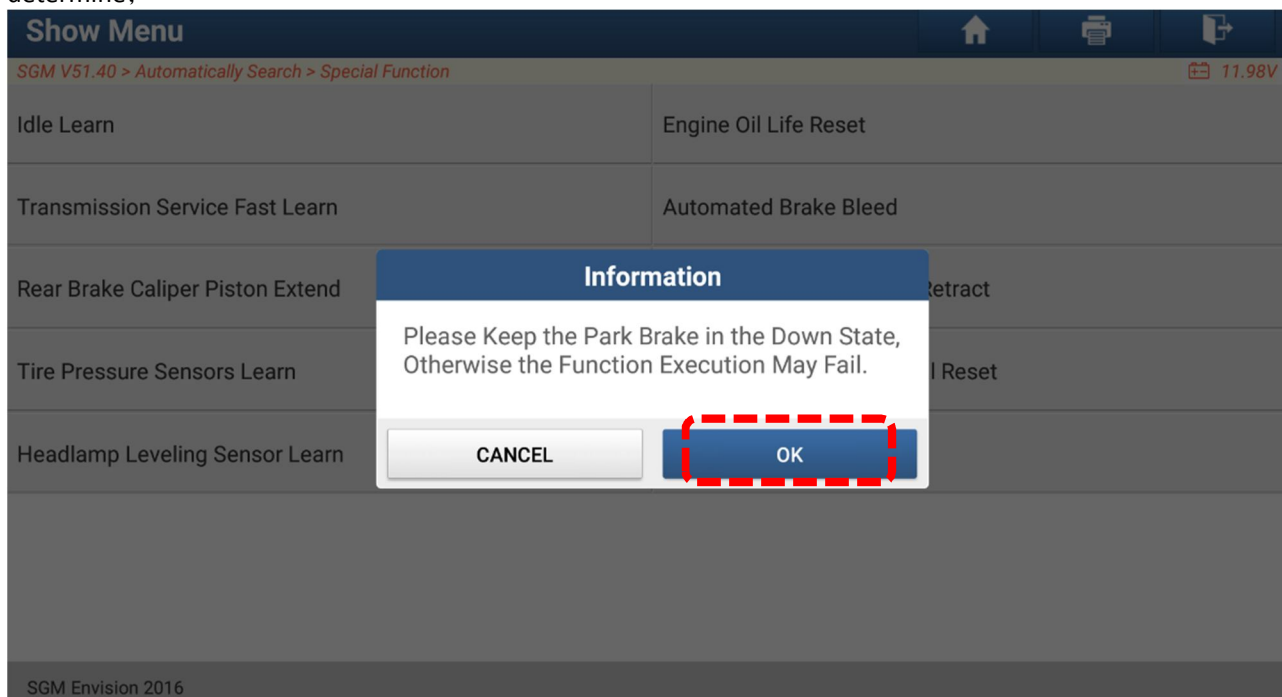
determine;

Show Menu

SGM V51.40 > Automatically Search > Special Function

11.98V

Idle Learn

Engine Oil Life Reset

Transmission Service Fast Learn

Automated Brake Bleed

Rear Brake Caliper Piston Extend

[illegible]etract

Tire Pressure Sensors Learn

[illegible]l Reset

Headlamp Leveling Sensor Learn

Information

Please Keep the Park Brake in the Down State, Otherwise the Function Execution May Fail.

CANCEL

OK

SGM Envision 2016